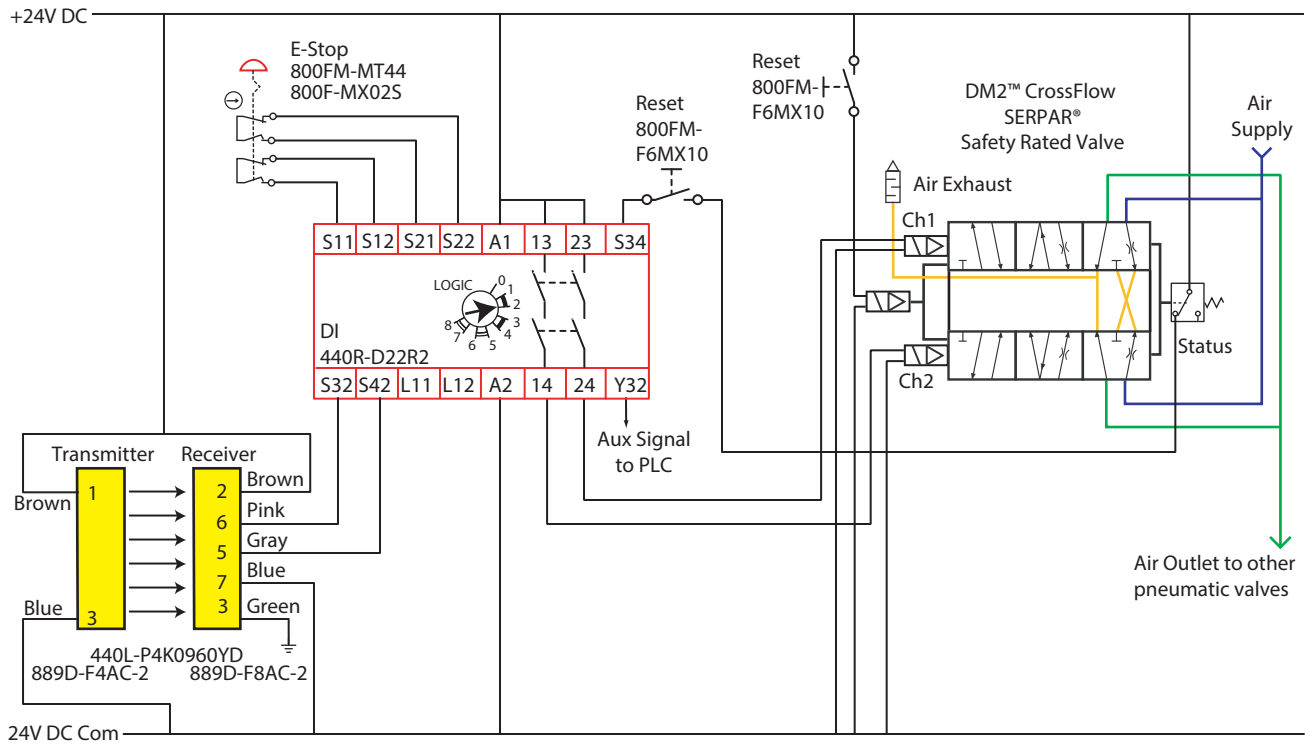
+24V DC

E-Stop
800FM-MT44
800F-MX02S

Reset
800FM-
F6MX10

Reset
800FM-
F6MX10

DM2™ CrossFlow
SERPAR®
Safety Rated Valve

Air
Supply

Air Exhaust

Ch1

| S11 | S12 | S21 | S22 | A1 | 13 | 23 | S34 |
|---|---|---|---|---|---|---|---|

LOGIC
0
1
2
3
4
5
6
7
8

DI
440R-D22R2

| S32 | S42 | L11 | L12 | A2 | 14 | 24 | Y32 |
|---|---|---|---|---|---|---|---|

Status

Ch2

Aux Signal
to PLC

Transmitter
Receiver
Brown
1
2
Brown
Pink
6
5
Gray
7
Blue
Blue
3
3
Green

440L-P4K0960YD
889D-F4AC-2
889D-F8AC-2

Air Outlet to other
pneumatic valves

24V DC Com